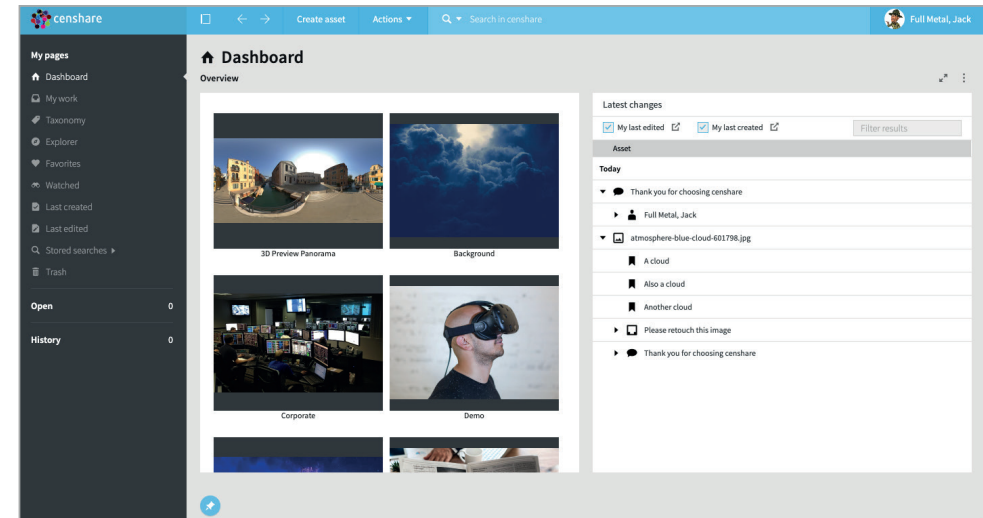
censhare

Create asset

Actions

Search in censhare

Full Metal, Jack

My pages

Dashboard

My work

Taxonomy

Explorer

Favorites

Watched

Last created

Last edited

Stored searches

Trash

Open 0

History 0

Dashboard

Overview

3D Preview Panorama

Background

Corporate

Demo

Latest changes

My last edited

My last created

Filter results

Asset

Today

Thank you for choosing censhare

Full Metal, Jack

atmosphere-blue-cloud-601798.jpg

A cloud

Also a cloud

Another cloud

Please retouch this image

Thank you for choosing censhare